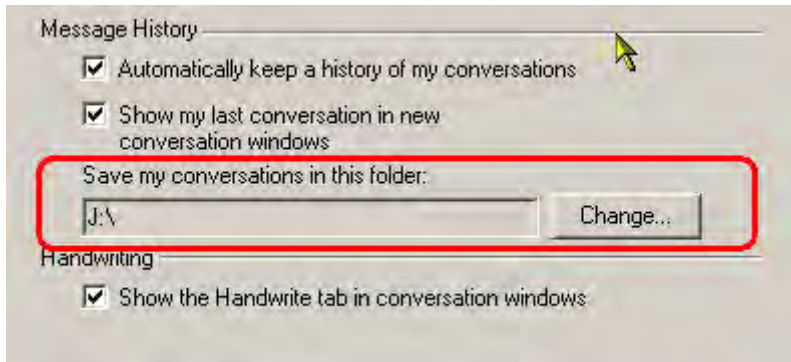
Message History

Automatically keep a history of my conversations

Show my last conversation in new conversation windows

Save my conversations in this folder:

J:\

Change...

Handwriting

Show the Handwrite tab in conversation windows